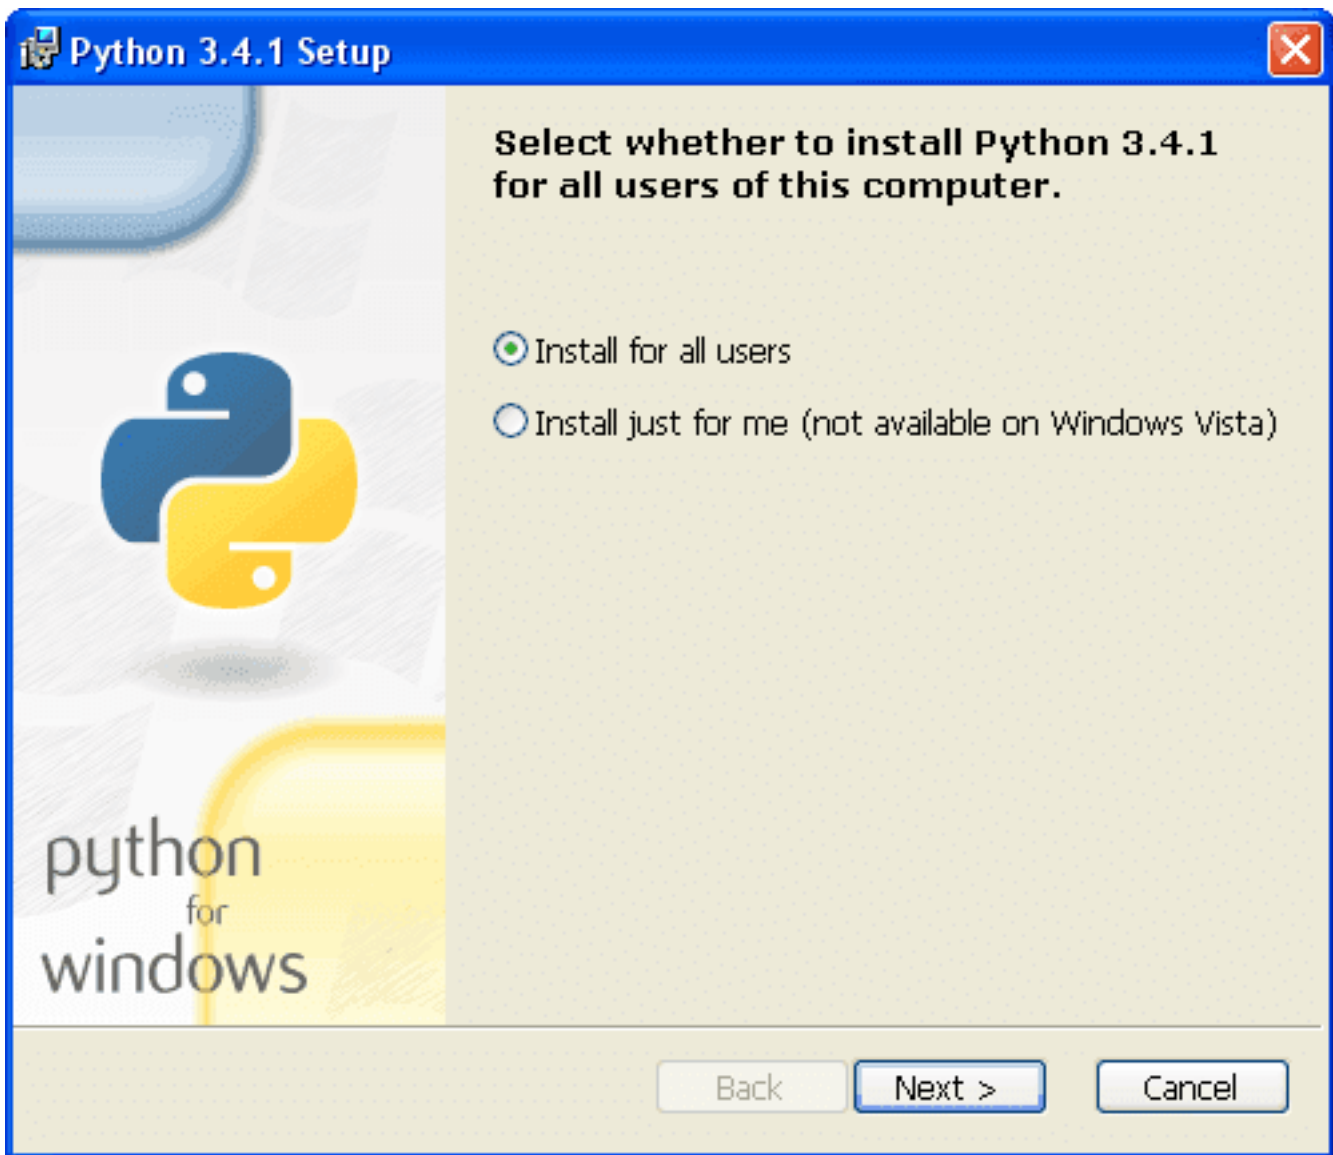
Python 3.4.1 Setup

python
for
windows

Select whether to install Python 3.4.1 for all users of this computer.

Install for all users

Install just for me (not available on Windows Vista)

Back
Next >
Cancel